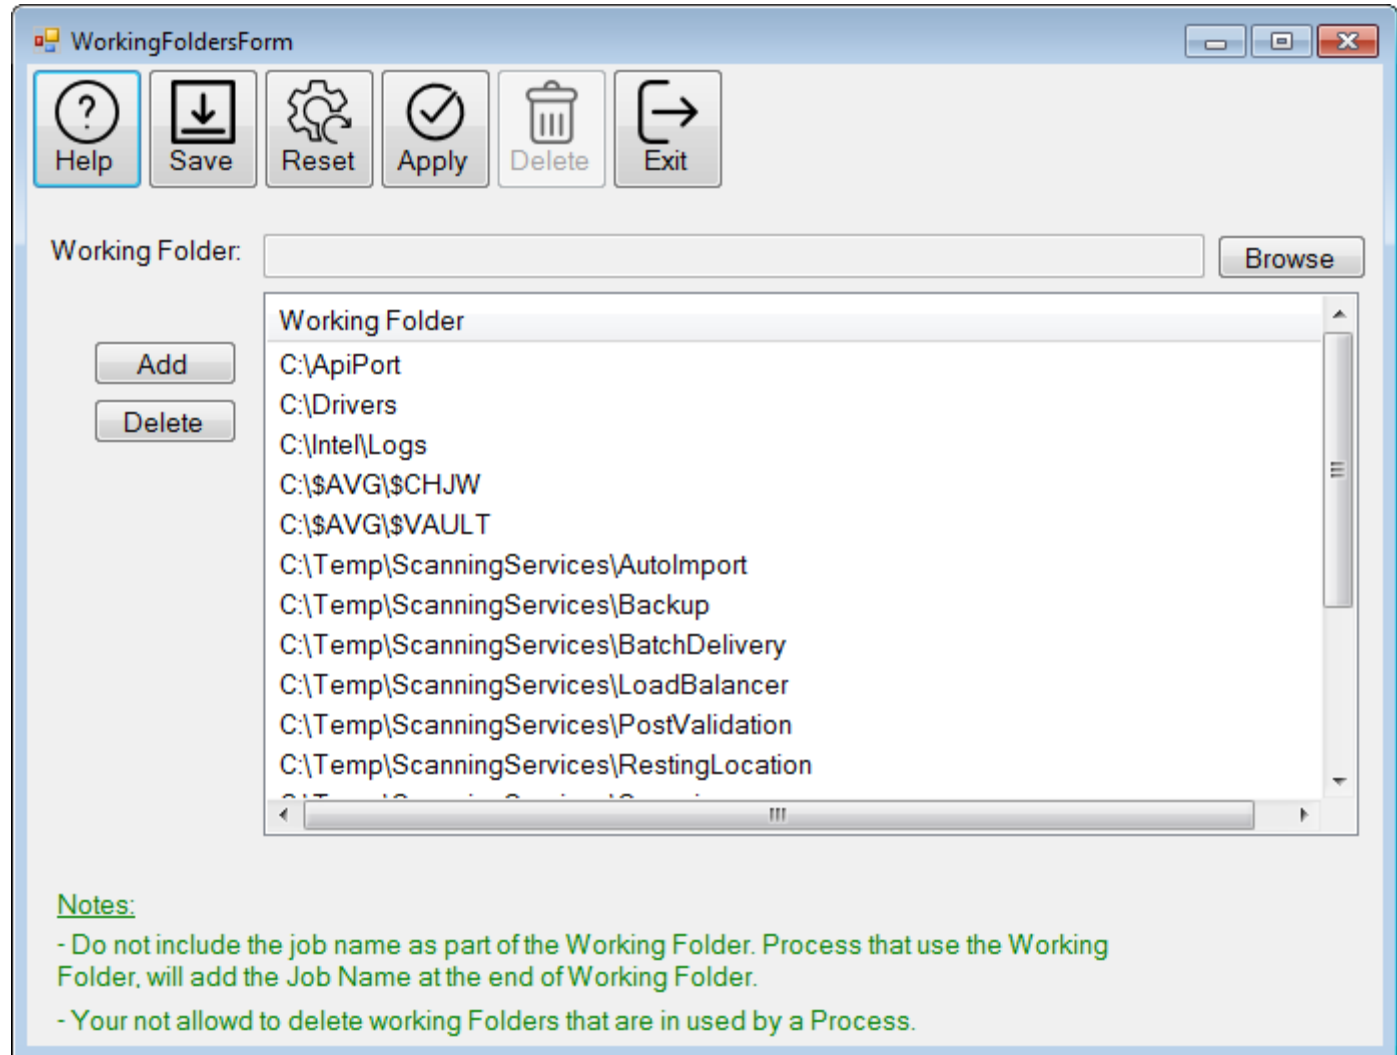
WorkingFoldersForm

Help Save Reset Apply Delete Exit

Working Folder: Browse

Add
Delete

| Working Folder |
|---|
| C:\ApiPort |
| C:\Drivers |
| C:\Intel\Logs |
| C:\$AVG\$CHJW |
| C:\$AVG\$VAULT |
| C:\Temp\ScanningServices\AutoImport |
| C:\Temp\ScanningServices\Backup |
| C:\Temp\ScanningServices\BatchDelivery |
| C:\Temp\ScanningServices\LoadBalancer |
| C:\Temp\ScanningServices\PostValidation |
| C:\Temp\ScanningServices\RestingLocation |
| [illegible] |

Notes:

- Do not include the job name as part of the Working Folder. Process that use the Working Folder, will add the Job Name at the end of Working Folder.

- Your not allowd to delete working Folders that are in used by a Process.